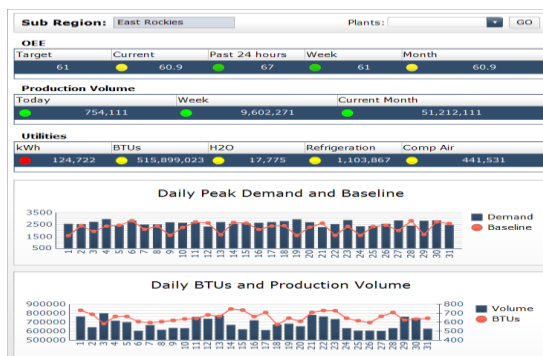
Sub Region: East Rockies
Plants: GO

OEE

| Target | Current | Past 24 hours | Week | Month |
|---|---|---|---|---|
| 61 | 60.9 | 67 | 61 | 60.9 |

Production Volume

| Today | Week | Current Month |
|---|---|---|
| 754,111 | 9,602,271 | 51,212,111 |

Utilities

| kWh | BTUs | H2O | Refrigeration | Comp Air |
|---|---|---|---|---|
| 124,722 | 515,899,023 | 17,775 | 1,103,867 | 441,531 |

Daily Peak Demand and Baseline

3500
3000
2500
2000
1500
1000
500

1 2 3 4 5 6 7 8 9 10 11 12 13 14 15 16 17 18 19 20 21 22 23 24 25 26 27 28 29 30 31

Demand
Baseline

Daily BTUs and Production Volume

900000
800000
700000
600000
500000

800
700
600
500
400

1 2 3 4 5 6 7 8 9 10 11 12 13 14 15 16 17 18 19 20 21 22 23 24 25 26 27 28 29 30 31

Volume
BTUs